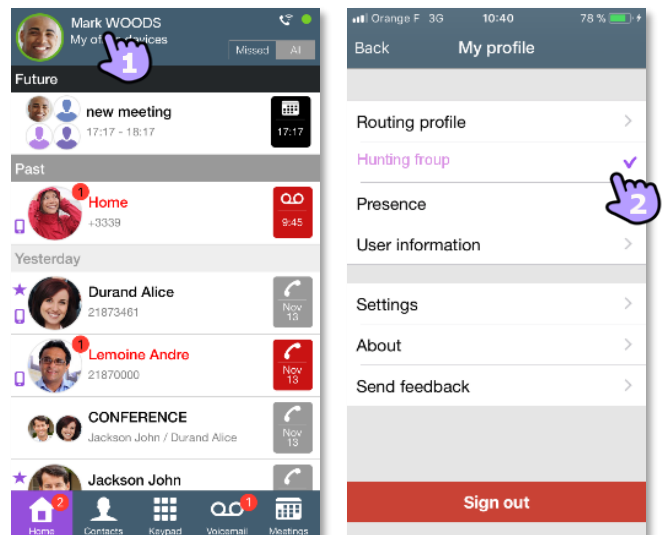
Mark WOODS
My o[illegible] devices
Missed All
1
Future
new meeting
17:17 - 18:17
17:17
Past
1
Home
+3339
9:45
Yesterday
Durand Alice
21873461
Nov 13
1
Lemoine Andre
21870000
Nov 13
CONFERENCE
Jackson John / Durand Alice
Nov 13
Jackson John
2
Home
Contacts
Keypad
1
Voicemail
Meetings

Orange F 3G 10:40 78 %
Back My profile
Routing profile
Hunting froup
2
Presence
User information
Settings
About
Send feedback
Sign out